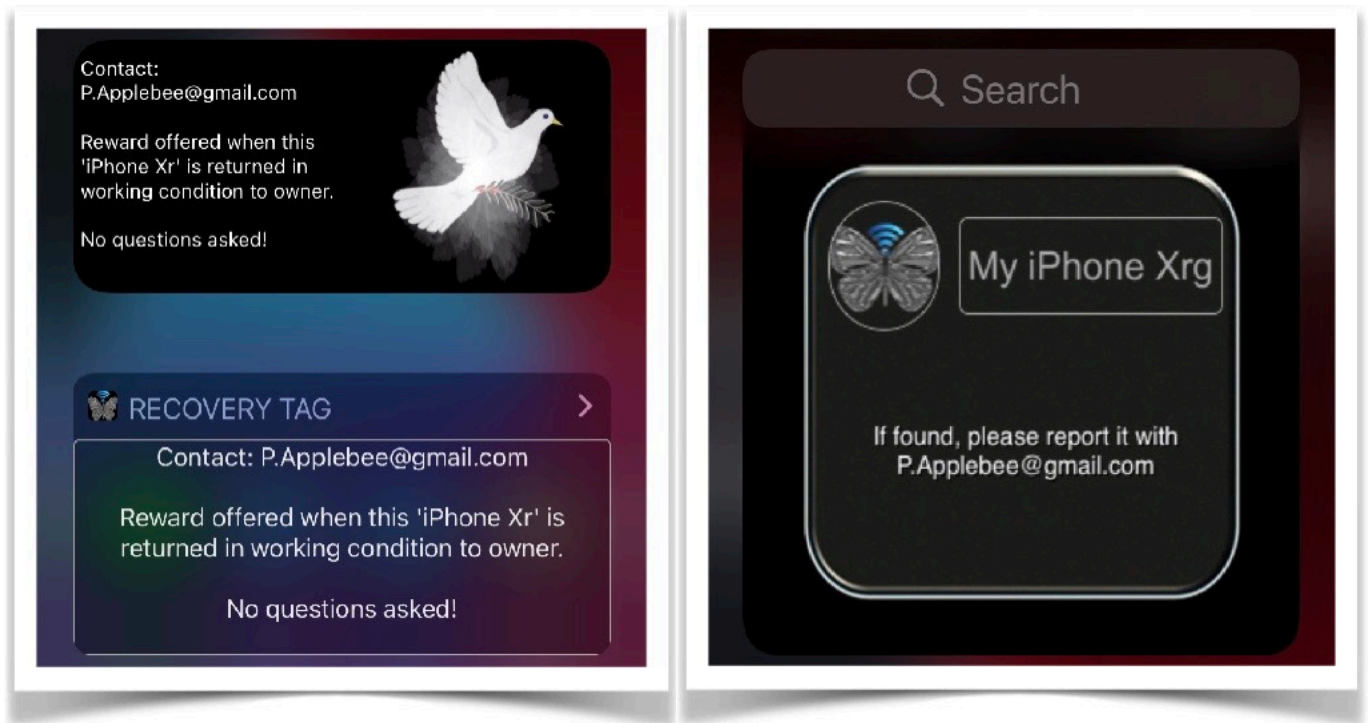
Contact:
P.Applebee@gmail.com

Reward offered when this 'iPhone Xr' is returned in working condition to owner.

No questions asked!

RECOVERY TAG

Contact: P.Applebee@gmail.com

Reward offered when this 'iPhone Xr' is returned in working condition to owner.

No questions asked!

Search

My iPhone Xrg

If found, please report it with P.Applebee@gmail.com